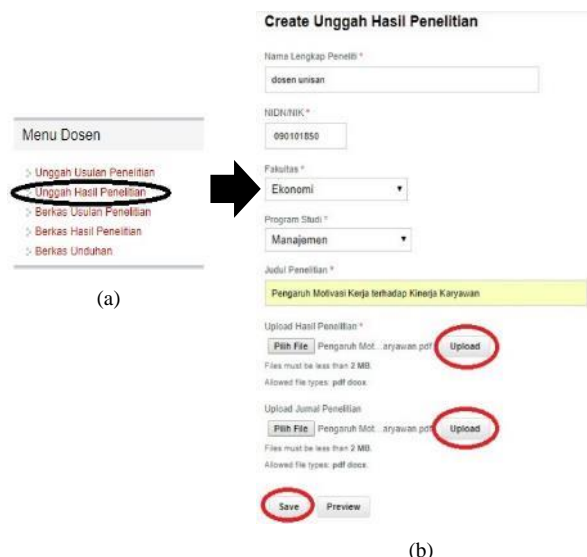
Menu Dosen

Unggah Usulan Penelitian
Unggah Hasil Penelitian
Berkas Usulan Penelitian
Berkas Hasil Penelitian
Berkas Unduhan

(a)

Create Unggah Hasil Penelitian

Nama Lengkap Peneliti *
dosen unisan

NIDN/NIK *
090101850

Fakultas *
Ekonomi

Program Studi *
Manajemen

Judul Penelitian *
Pengaruh Motivasi Kerja terhadap Kinerja Karyawan

Upload Hasil Penelitian *
Pilih File Pengaruh Mot...aryawan.pdf Upload
Files must be less than 2 MB.
Allowed file types: pdf docx.

Upload Jurnal Penelitian
Pilih File Pengaruh Mot...aryawan.pdf Upload
Files must be less than 2 MB.
Allowed file types: pdf docx.

Save Preview

(b)